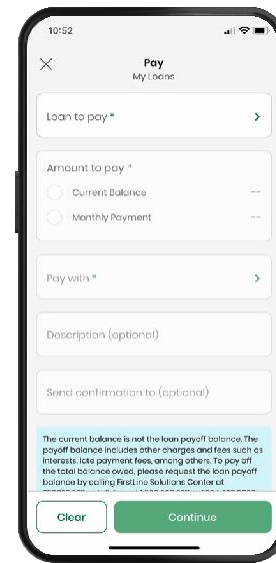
10:52

Pay
My Loans

Loan to pay *

Amount to pay *

Current Balance --

Monthly Payment --

Pay with *

Description (optional)

Send confirmation to (optional)

The current balance is not the loan payoff balance. The payoff balance includes other charges and fees such as interests, late payment fees, among others. To pay off the total balance owed, please request the loan payoff balance by calling FirstLine Solutions Center at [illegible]

Clear

Continue